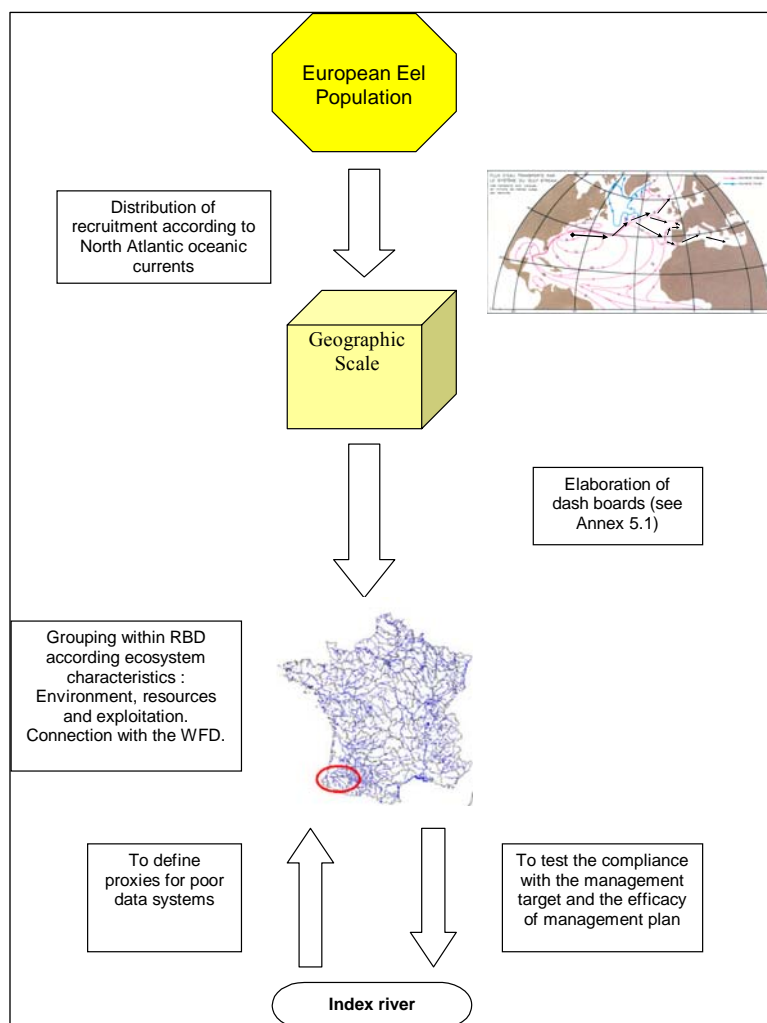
European Eel Population

Distribution of recruitment according to North Atlantic oceanic currents

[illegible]

Geographic Scale

Elaboration of dash boards (see Annex 5.1)

Grouping within RBD according ecosystem characteristics : Environment, resources and exploitation. Connection with the WFD.

To define proxies for poor data systems

To test the compliance with the management target and the efficacy of management plan

Index river